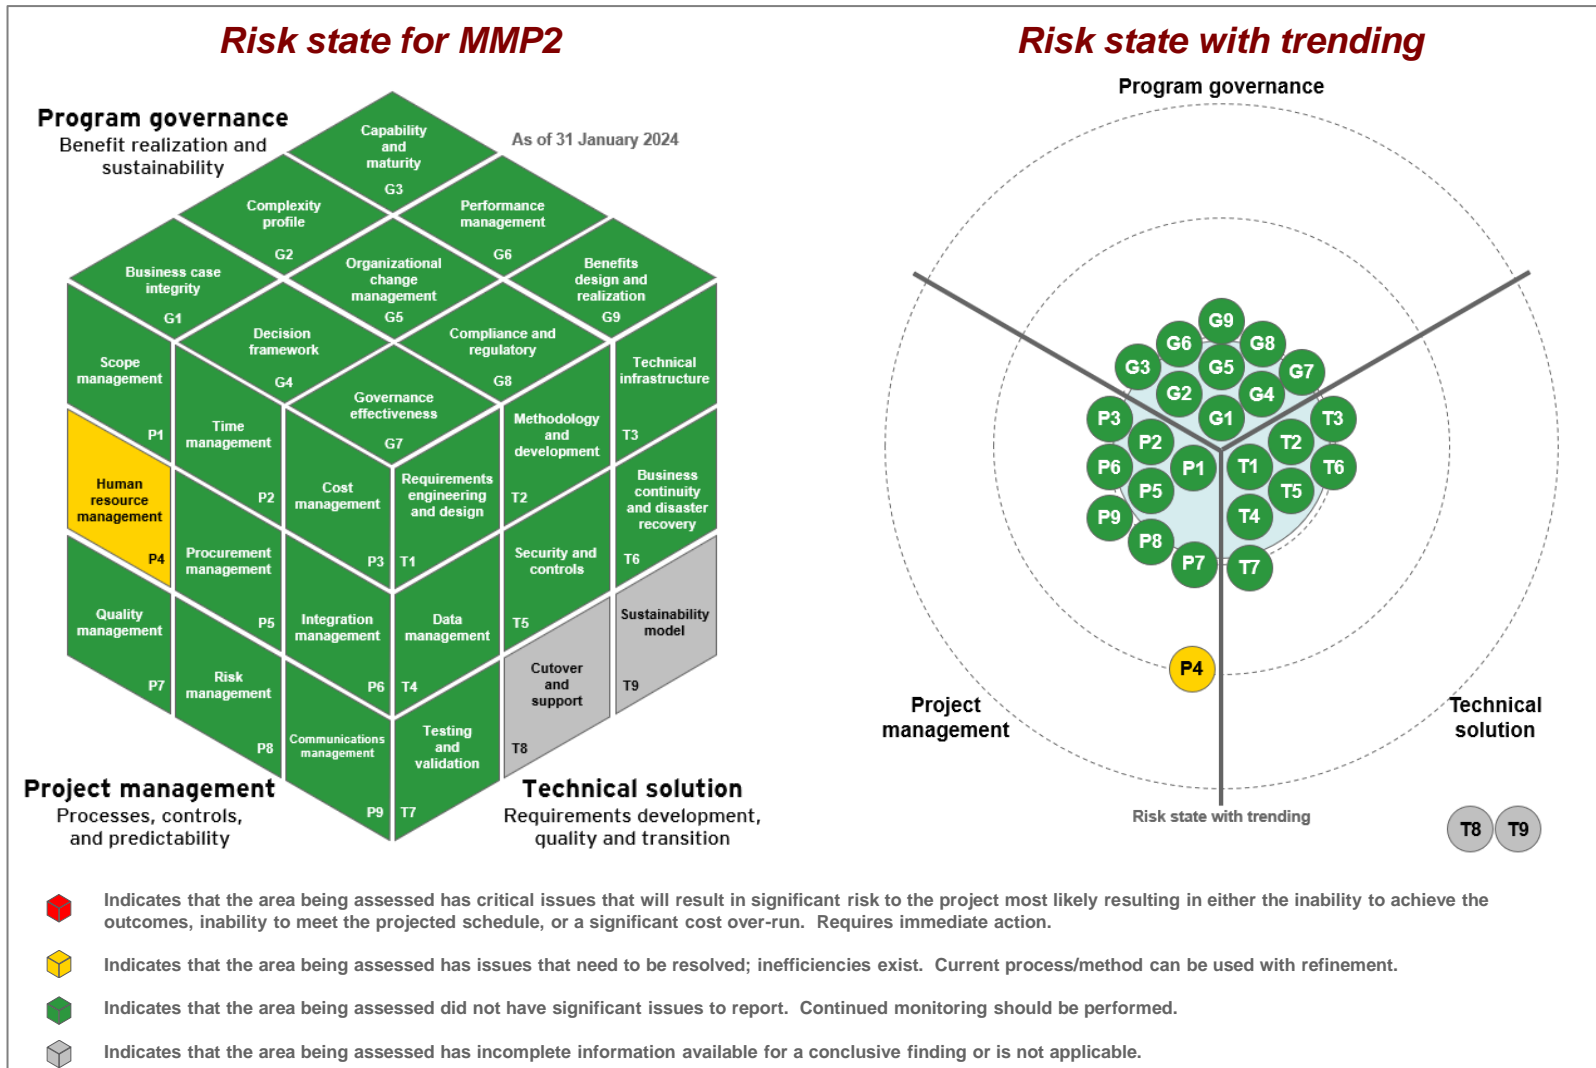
Risk state for MMP2

Risk state with trending

Program governance
Benefit realization and sustainability

As of 31 January 2024

Capability and maturity G3
Complexity profile G2
Performance management G6
Business case integrity G1
Organizational change management G5
Benefits design and realization G9
Decision framework G4
Compliance and regulatory G8
Scope management P1
Governance effectiveness G7
Technical infrastructure T3
Time management P2
Methodology and development T2
Human resource management P4
Cost management P3
Requirements engineering and design T1
Business continuity and disaster recovery T6
Procurement management P5
Security and controls T5
Quality management P7
Integration management P6
Data management T4
Sustainability model T9
Risk management P8
Cutover and support T8
Communications management P9
Testing and validation T7

Project management
Processes, controls, and predictability

Technical solution
Requirements development, quality and transition

Program governance

G9 G6 G8 G3 G5 G7 G2 G4 P3 G1 T3 P2 T2 P6 P1 T1 T6 P5 T5 P9 T4 P8 P7 T7 P4

Project management

Technical solution

Risk state with trending

T8 T9

Indicates that the area being assessed has critical issues that will result in significant risk to the project most likely resulting in either the inability to achieve the outcomes, inability to meet the projected schedule, or a significant cost over-run. Requires immediate action.

Indicates that the area being assessed has issues that need to be resolved; inefficiencies exist. Current process/method can be used with refinement.

Indicates that the area being assessed did not have significant issues to report. Continued monitoring should be performed.

Indicates that the area being assessed has incomplete information available for a conclusive finding or is not applicable.